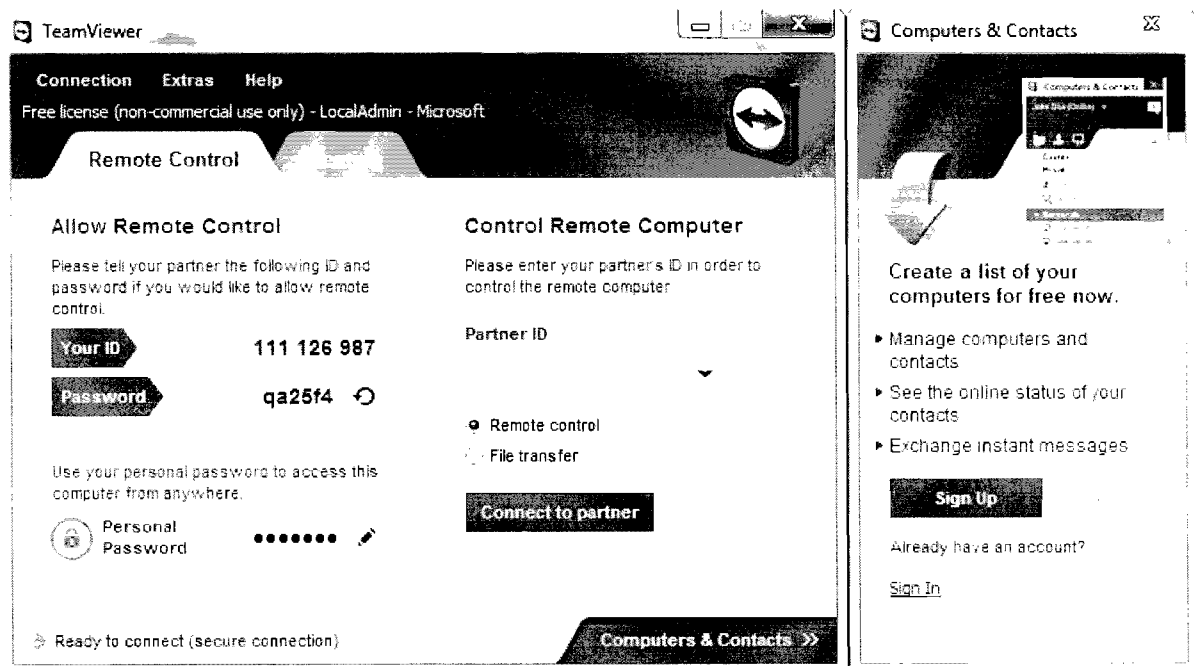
TeamViewer

Connection Extras Help

Free license (non-commercial use only) - LocalAdmin - Microsoft

Remote Control

Allow Remote Control

Please tell your partner the following ID and password if you would like to allow remote control.

Your ID 111 126 987

Password qa25f4

Use your personal password to access this computer from anywhere.

Personal Password •••••••

Control Remote Computer

Please enter your partner's ID in order to control the remote computer

Partner ID

Remote control

File transfer

Connect to partner

Ready to connect (secure connection)

Computers & Contacts >>

Computers & Contacts

Create a list of your computers for free now.

▸ Manage computers and contacts

▸ See the online status of your contacts

▸ Exchange instant messages

Sign Up

Already have an account?

Sign In